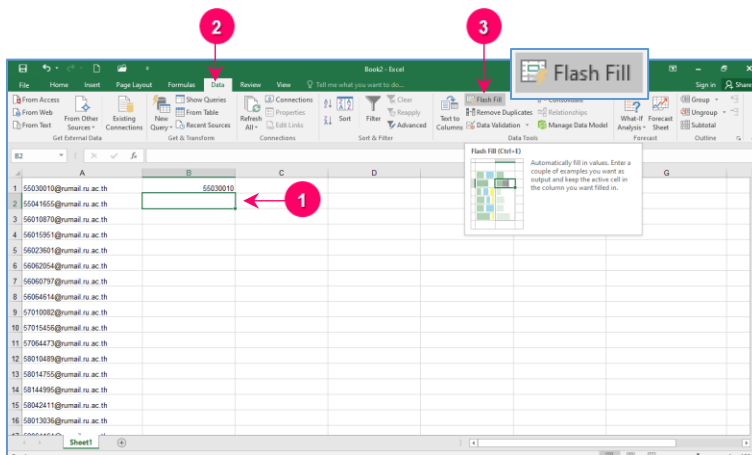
2

3

Flash Fill

Book2 - Excel

File Home Insert Page Layout Formulas Data Review View Tell me what you want to do...

Sign in Share

From Access
From Web
From Text
From Other Sources
Existing Connections
Get External Data

New Query
Show Queries
From Table
Recent Sources
Get & Transform

Refresh All
Connections
Properties
Edit Links
Connections

Sort
Filter
Clear
Reapply
Advanced
Sort & Filter

Text to Columns
Flash Fill
Remove Duplicates
Data Validation
Consolidate
Relationships
Manage Data Model
Data Tools

What-If Analysis
Forecast Sheet
Forecast

Group
Ungroup
Subtotal
Outline

Flash Fill (Ctrl+E)

Automatically fill in values. Enter a couple of examples you want as output and keep the active cell in the column you want filled in.

B2

fx

| | A | B | C | D | G |
|---|---|---|---|---|---|
| 1 | 55030010@rumail.ru.ac.th | 55030010 | | | |
| 2 | 55041655@rumail.ru.ac.th | | | | |
| 3 | 56010870@rumail.ru.ac.th | | | | |
| 4 | 56015951@rumail.ru.ac.th | | | | |
| 5 | 56023601@rumail.ru.ac.th | | | | |
| 6 | 56062054@rumail.ru.ac.th | | | | |
| 7 | 56060797@rumail.ru.ac.th | | | | |
| 8 | 56064614@rumail.ru.ac.th | | | | |
| 9 | 57010082@rumail.ru.ac.th | | | | |
| 10 | 57015456@rumail.ru.ac.th | | | | |
| 11 | 57064473@rumail.ru.ac.th | | | | |
| 12 | 58010489@rumail.ru.ac.th | | | | |
| 13 | 58014755@rumail.ru.ac.th | | | | |
| 14 | 58144995@rumail.ru.ac.th | | | | |
| 15 | 58042411@rumail.ru.ac.th | | | | |
| 16 | 58013036@rumail.ru.ac.th | | | | |

1

Sheet1